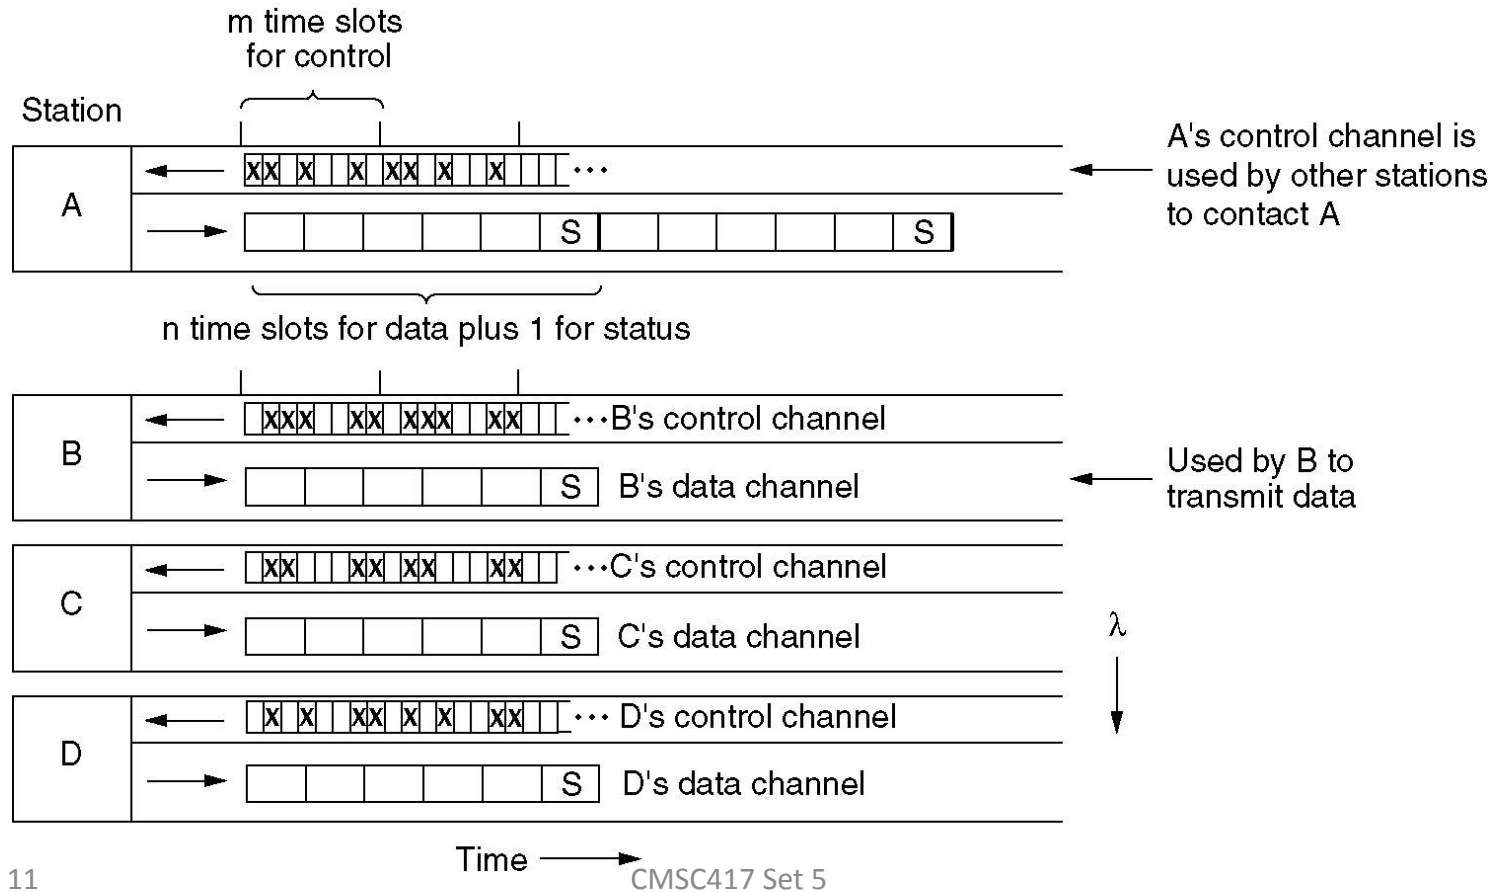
m time slots for control

Station

A's control channel is used by other stations to contact A

A

X X X X X X X X ...

S S

n time slots for data plus 1 for status

B

X X X X X X X X X X ... B's control channel

S B's data channel

Used by B to transmit data

C

X X X X X X X X ... C's control channel

S C's data channel

$\lambda$

D

X X X X X X X X X ... D's control channel

S D's data channel

Time

11

CMSC417 Set 5